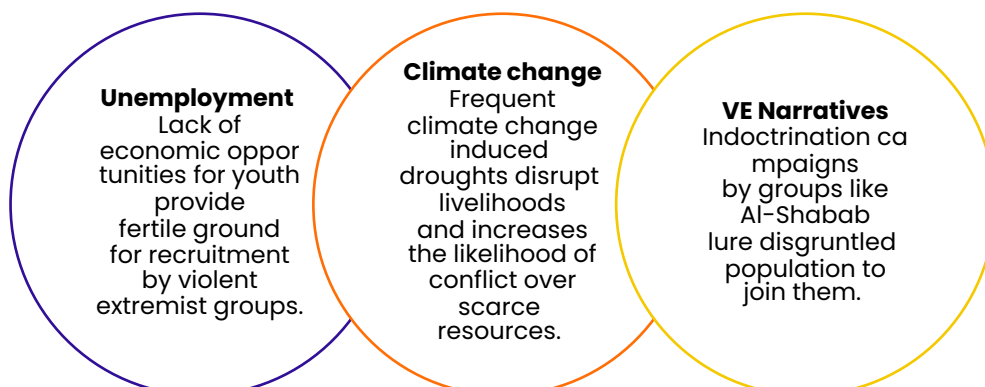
Unemployment
Lack of economic oppor tunities for youth provide fertile ground for recruitment by violent extremist groups.

Climate change
Frequent climate change induced droughts disrupt livelihoods and increases the likelihood of conflict over scarce resources.

VE Narratives
Indoctrination ca mpaigns by groups like Al-Shabab lure disgruntled population to join them.